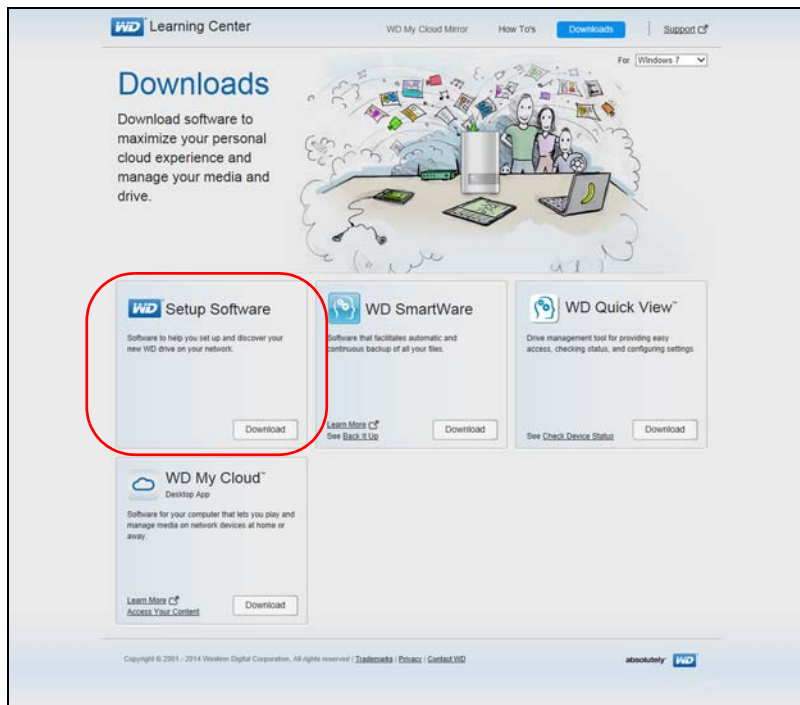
WD Learning Center

WD My Cloud Mirror How To's Downloads Support

For Windows 7

Downloads

Download software to maximize your personal cloud experience and manage your media and drive.

WD Setup Software

Software to help you set up and discover your new WD drive on your network.

Download

WD SmartWare

Software that facilitates automatic and continuous backup of all your files.

Learn More
See Back It Up

Download

WD Quick View™

Drive management tool for providing easy access, checking status, and configuring settings.

See Check Device Status

Download

WD My Cloud™
Desktop App

Software for your computer that lets you play and manage media on network devices at home or away.

Learn More
Access Your Content

Download

Copyright © 2001 - 2014 Western Digital Corporation. All rights reserved | Trademarks | Privacy | Contact WD

absolutely WD